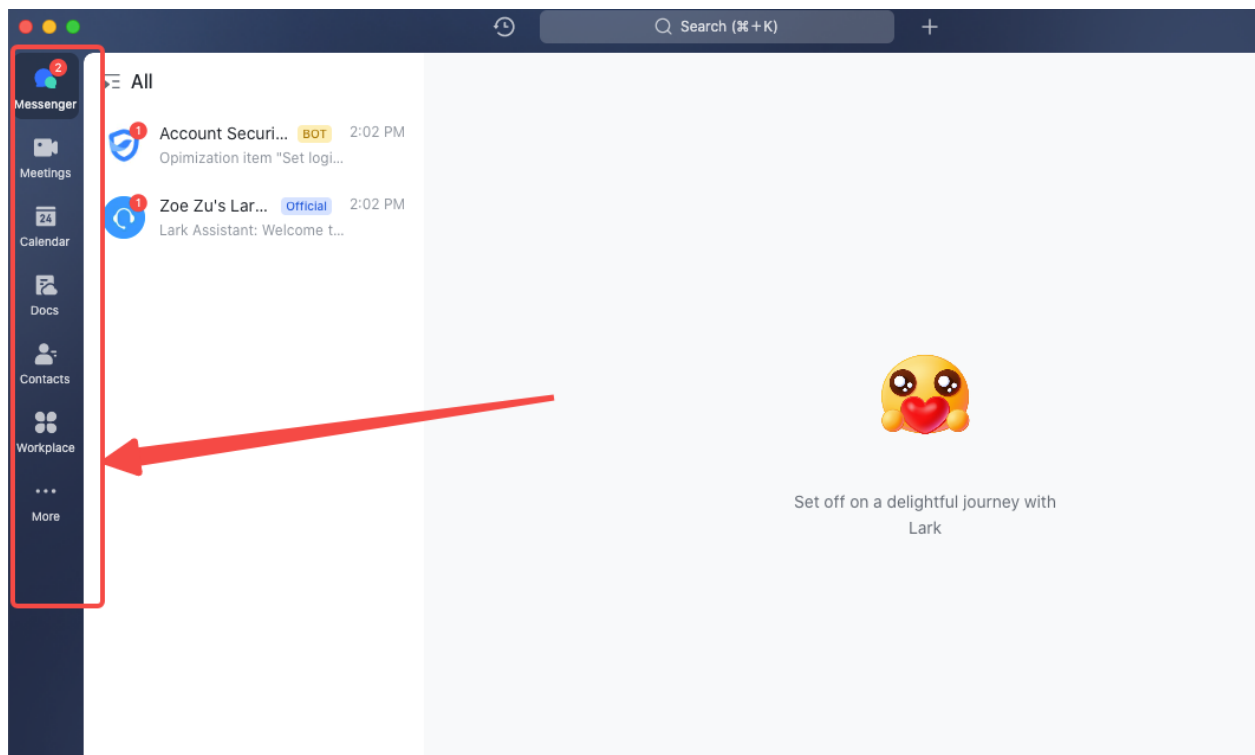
Search (⌘+K)

2
Messenger

Meetings

24
Calendar

Docs

Contacts

Workplace

More

All

1
Account Securi... BOT 2:02 PM
Opimization item "Set logi...

1
Zoe Zu's Lar... Official 2:02 PM
Lark Assistant: Welcome t...

Set off on a delightful journey with Lark